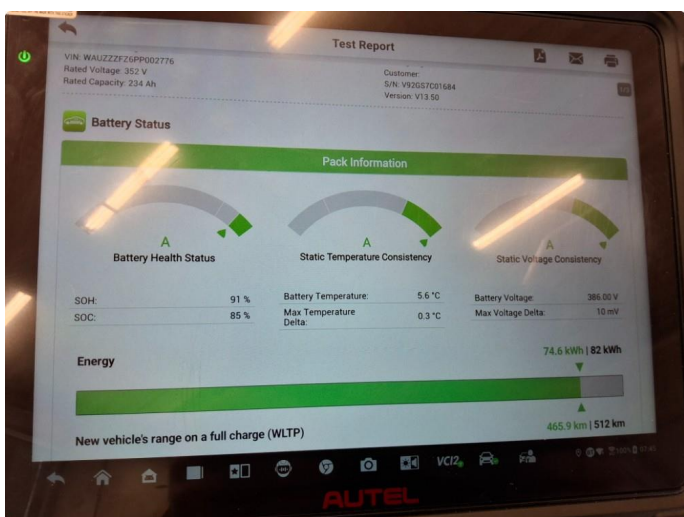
Test Report

VIN: WAUZZZFZ6PP002776
Rated Voltage: 352 V
Rated Capacity: 234 Ah

Customer:
S/N: V92GS7C01684
Version: V13.50

Battery Status

Pack Information

A
Battery Health Status

A
Static Temperature Consistency

A
Static Voltage Consistency

| SOH: | 91 % |
|---|---|
| SOC: | 85 % |

| Battery Temperature: | 5.6 °C |
|---|---|
| Max Temperature Delta: | 0.3 °C |

| Battery Voltage: | 386.00 V |
|---|---|
| Max Voltage Delta: | 10 mV |

Energy

74.6 kWh | 82 kWh

465.9 km | 512 km

New vehicle's range on a full charge (WLTP)

VCI2

AUTEL